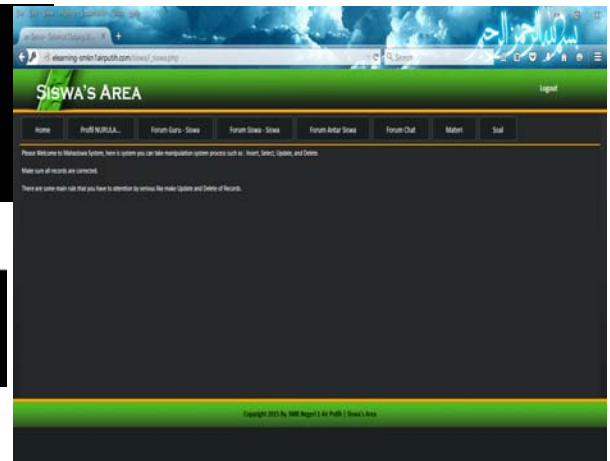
elearning-smkn1airputih.com/siswa/_siswa.php

Search

Siswa's Area

Logout

Home | Profil NURULA... | Forum Guru - Siswa | Forum Siswa - Siswa | Forum Antar Siswa | Forum Chat | Materi | Soal

Please Welcome to Mahasiswa System, here is system you can take manipulation system process such as : Insert, Select, Update, and Delete.

Make sure all records are corrected.

There are some main rule that you have to attention by serious like make Update and Delete of Records.

Copyright 2015 By SMK Negeri 1 Air Putih | Siswa's Area